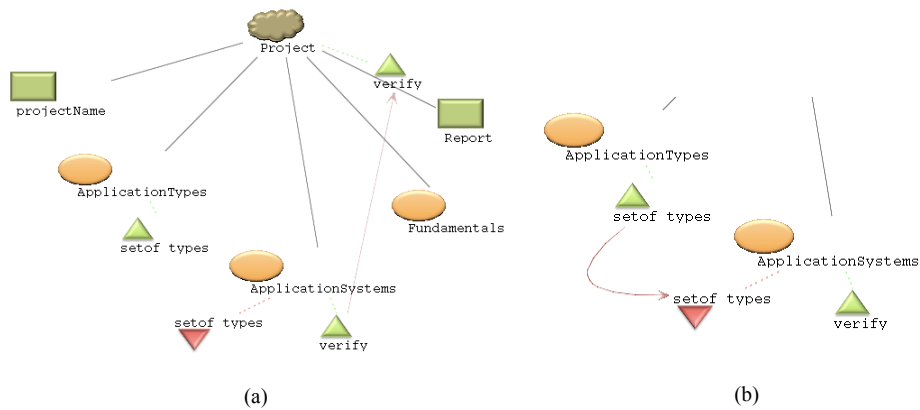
Project

verify

projectName

Report

ApplicationTypes

Fundamentals

setof types

ApplicationSystems

setof types

verify

(a)

ApplicationTypes

setof types

ApplicationSystems

setof types

verify

(b)